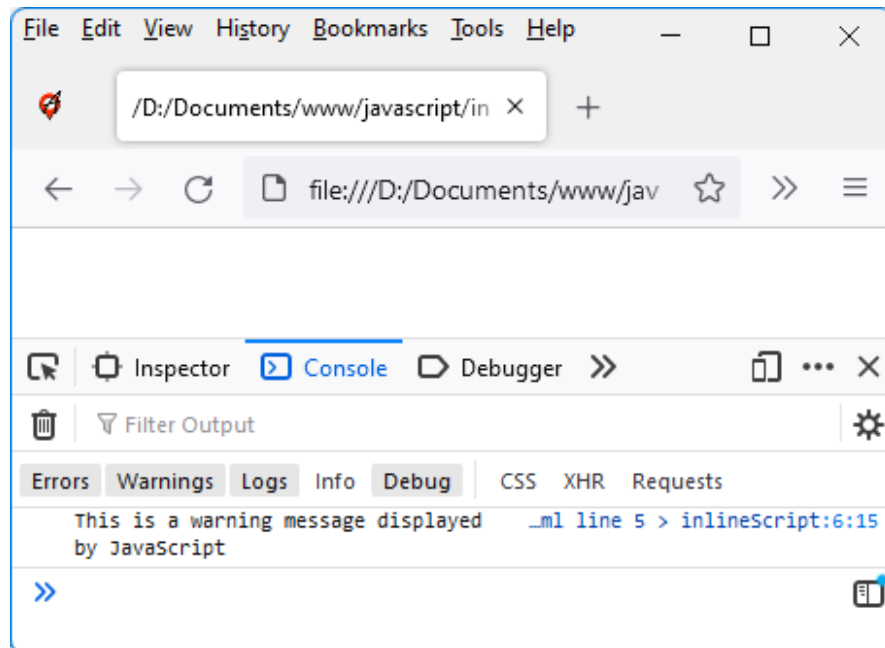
File Edit View History Bookmarks Tools Help

/D:/Documents/www/javascript/in ×

+

file:///D:/Documents/www/jav

Inspector Console Debugger

Filter Output

Errors Warnings Logs Info Debug CSS XHR Requests

This is a warning message displayed by JavaScript …ml line 5 > inlineScript:6:15

»